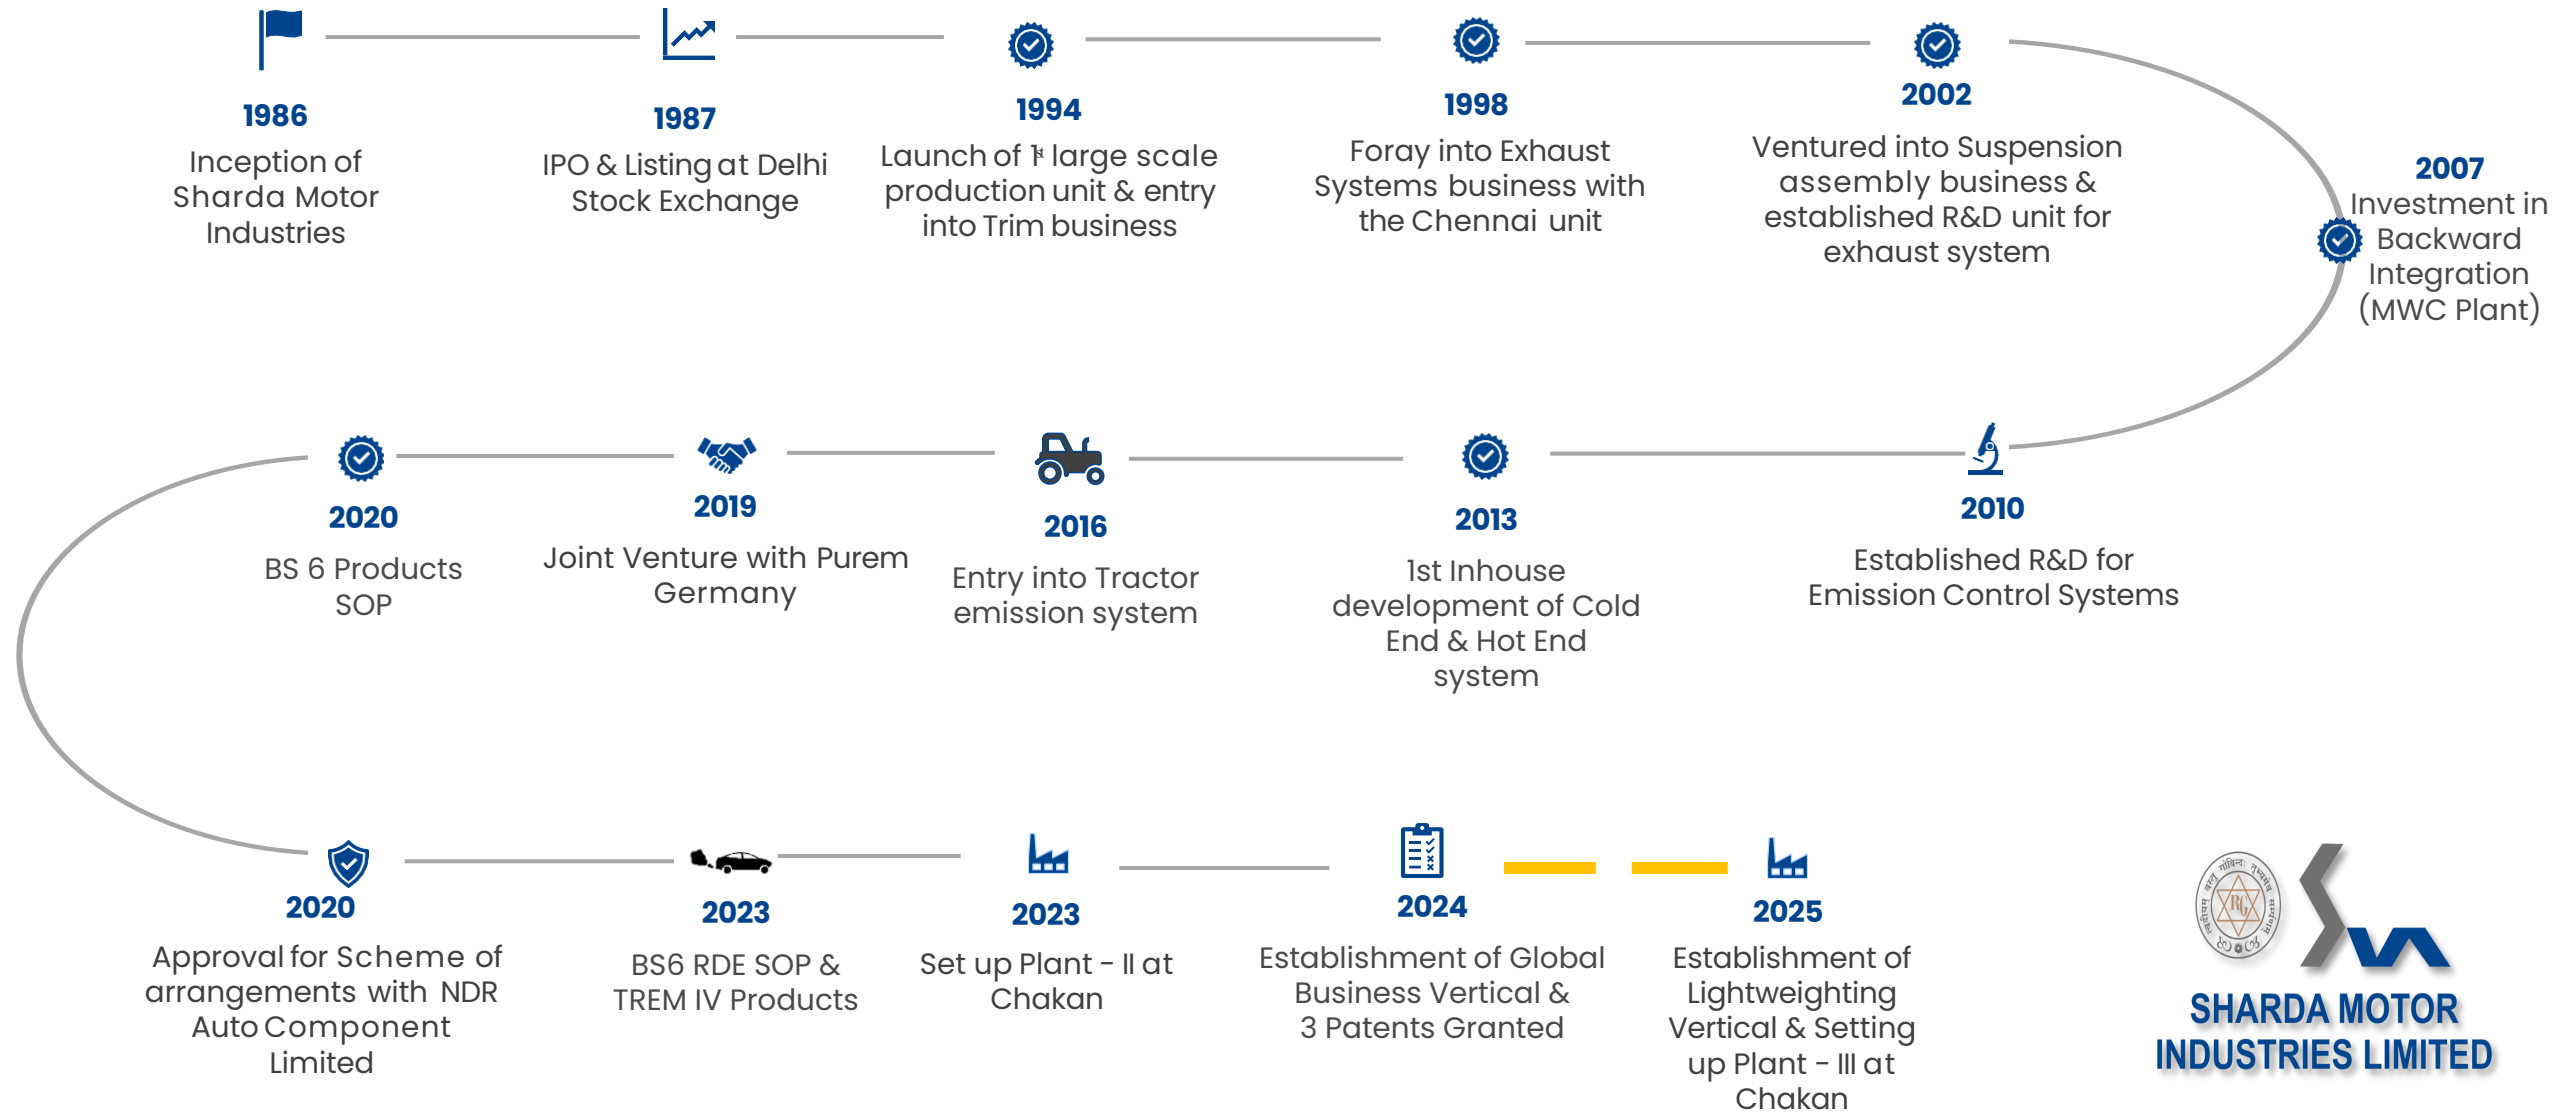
1986
Inception of Sharda Motor Industries

1987
IPO & Listing at Delhi Stock Exchange

1994
Launch of 1st large scale production unit & entry into Trim business

1998
Foray into Exhaust Systems business with the Chennai unit

2002
Ventured into Suspension assembly business & established R&D unit for exhaust system

2007
Investment in Backward Integration (MWC Plant)

2020
BS 6 Products SOP

2019
Joint Venture with Purem Germany

2016
Entry into Tractor emission system

2013
1st Inhouse development of Cold End & Hot End system

2010
Established R&D for Emission Control Systems

2020
Approval for Scheme of arrangements with NDR Auto Component Limited

2023
BS6 RDE SOP & TREM IV Products

2023
Set up Plant - II at Chakan

2024
Establishment of Global Business Vertical & 3 Patents Granted

2025
Establishment of Lightweighting Vertical & Setting up Plant - III at Chakan

SHARDA MOTOR INDUSTRIES LIMITED